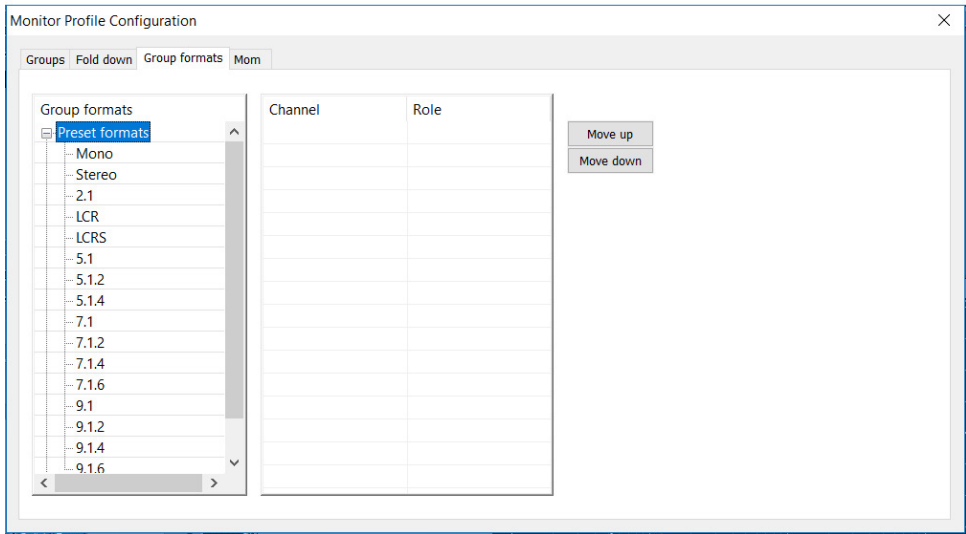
Monitor Profile Configuration
×

Groups Fold down Group formats Mom

Group formats
Preset formats
Mono
Stereo
2.1
LCR
LCRS
5.1
5.1.2
5.1.4
7.1
7.1.2
7.1.4
7.1.6
9.1
9.1.2
9.1.4
9.1.6

| Channel | Role |
|---|---|

Move up
Move down